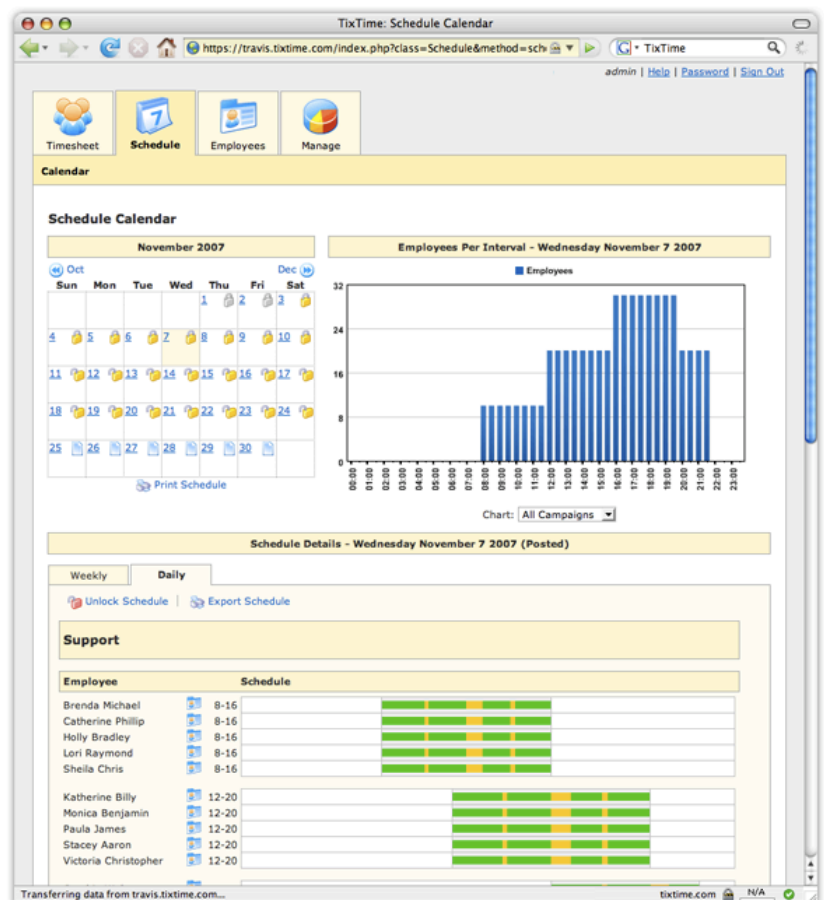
TixTime: Schedule Calendar

https://travis.tixtime.com/index.php?class=Schedule&method=sch

TixTime

admin | Help | Password | Sign Out

Timesheet
Schedule
Employees
Manage

Calendar

Schedule Calendar

November 2007

Oct
Dec

| Sun | Mon | Tue | Wed | Thu | Fri | Sat |
|---|---|---|---|---|---|---|
| | | | | 1 | 2 | 3 |
| 4 | 5 | 6 | 7 | 8 | 9 | 10 |
| 11 | 12 | 13 | 14 | 15 | 16 | 17 |
| 18 | 19 | 20 | 21 | 22 | 23 | 24 |
| 25 | 26 | 27 | 28 | 29 | 30 | |

Print Schedule

Employees Per Interval - Wednesday November 7 2007

Employees

32
24
16
8
0

00:00 01:00 02:00 03:00 04:00 05:00 06:00 07:00 08:00 09:00 10:00 11:00 12:00 13:00 14:00 15:00 16:00 17:00 18:00 19:00 20:00 21:00 22:00 23:00

Chart: All Campaigns

Schedule Details - Wednesday November 7 2007 (Posted)

Weekly
Daily

Unlock Schedule | Export Schedule

Support

Employee Schedule

Brenda Michael 8-16
Catherine Phillip 8-16
Holly Bradley 8-16
Lori Raymond 8-16
Sheila Chris 8-16

Katherine Billy 12-20
Monica Benjamin 12-20
Paula James 12-20
Stacey Aaron 12-20
Victoria Christopher 12-20

Transferring data from travis.tixtime.com...
tixtime.com
N/A